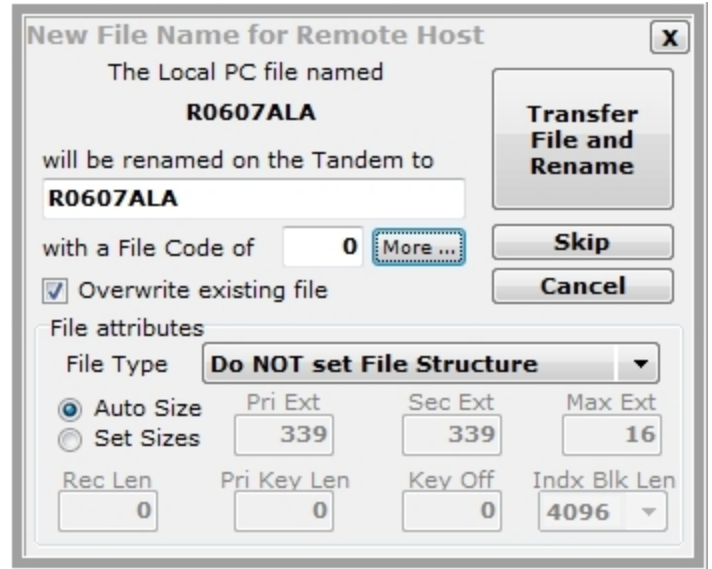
New File Name for Remote Host

X

The Local PC file named

R0607ALA

will be renamed on the Tandem to

R0607ALA

with a File Code of 0 More ...

Overwrite existing file

Transfer File and Rename

Skip

Cancel

File attributes

File Type Do NOT set File Structure

Auto Size

Set Sizes

Pri Ext 339

Sec Ext 339

Max Ext 16

Rec Len 0

Pri Key Len 0

Key Off 0

Indx Blk Len 4096